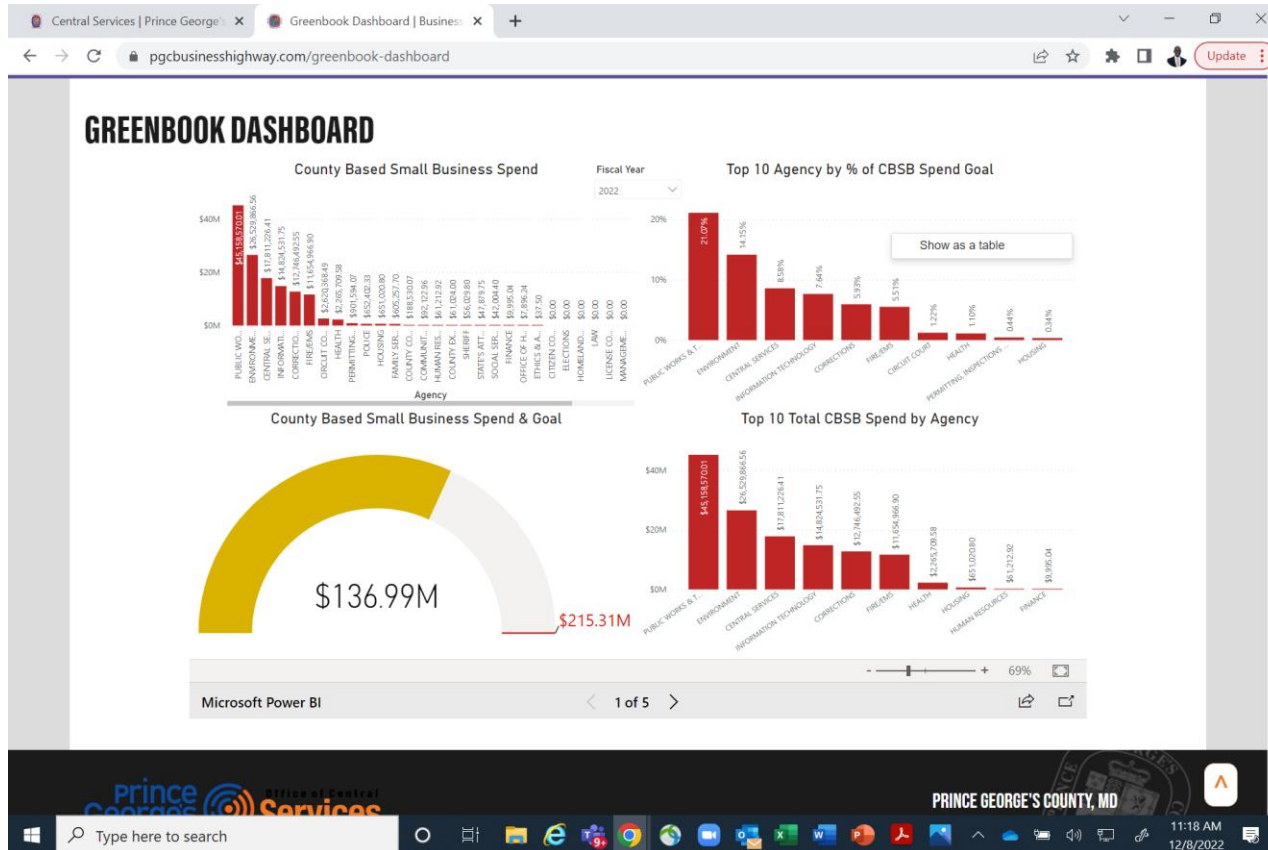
Central Services | Prince George's ×
Greenbook Dashboard | Business ×
+
pgcbusinesshighway.com/greenbook-dashboard
Update

GREENBOOK DASHBOARD

County Based Small Business Spend

Fiscal Year
2022

$40M
$20M
$0M

$45,158,570.01
$26,529,866.56
$17,811,226.41
$14,824,531.75
$12,746,492.55
$11,654,966.90
$2,620,368.49
$2,265,708.58
$901,594.07
$652,402.33
$651,020.80
$605,257.70
$188,530.07
$92,122.96
$61,212.92
$61,024.00
$56,029.80
$47,879.75
$42,004.40
$9,995.04
$7,896.24
$37.50
$0.00
$0.00
$0.00
$0.00
$0.00
$0.00

PUBLIC WO...
ENVIRONME...
CENTRAL SE...
INFORMATI...
CORRECTIO...
FIRE/EMS
CIRCUIT CO...
HEALTH
PERMITTING...
POLICE
HOUSING
FAMILY SER...
COUNTY CO...
COMMUNIT...
HUMAN RES...
COUNTY EX...
SHERIFF
STATE'S ATT...
SOCIAL SER...
FINANCE
OFFICE OF H...
ETHICS & A...
CITIZEN CO...
ELECTIONS
HOMELAND...
LAW
LICENSE CO...
MANAGEME...

Agency

Top 10 Agency by % of CBSB Spend Goal

Show as a table

20%
10%
0%

21.07%
14.15%
8.58%
7.64%
5.93%
5.51%
1.22%
1.10%
0.44%
0.34%

PUBLIC WORKS & T...
ENVIRONMENT
CENTRAL SERVICES
INFORMATION TECHNOLOGY
CORRECTIONS
FIRE/EMS
CIRCUIT COURT
HEALTH
PERMITTING, INSPECTIONS
HOUSING

County Based Small Business Spend & Goal

$136.99M
$215.31M

Top 10 Total CBSB Spend by Agency

$40M
$20M
$0M

$45,158,570.01
$26,529,866.56
$17,811,226.41
$14,824,531.75
$12,746,492.55
$11,654,966.90
$2,265,708.58
$651,020.80
$61,212.92
$9,995.04

PUBLIC WORKS & T...
ENVIRONMENT
CENTRAL SERVICES
INFORMATION TECHNOLOGY
CORRECTIONS
FIRE/EMS
HEALTH
HOUSING
HUMAN RESOURCES
FINANCE

- +
69%

Microsoft Power BI
1 of 5

Prince George's Office of Central Services
PRINCE GEORGE'S COUNTY, MD

Type here to search
11:18 AM
12/8/2022